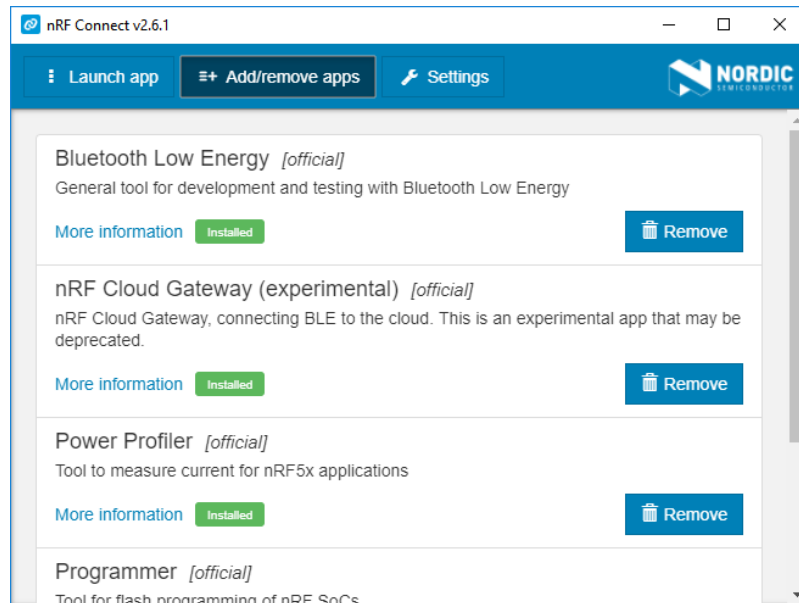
nRF Connect v2.6.1

Launch app
Add/remove apps
Settings
NORDIC SEMICONDUCTOR

Bluetooth Low Energy *[official]*
General tool for development and testing with Bluetooth Low Energy
More information Installed
Remove

nRF Cloud Gateway (experimental) *[official]*
nRF Cloud Gateway, connecting BLE to the cloud. This is an experimental app that may be deprecated.
More information Installed
Remove

Power Profiler *[official]*
Tool to measure current for nRF5x applications
More information Installed
Remove

Programmer *[official]*
Tool for flash programming of nRF SoCs